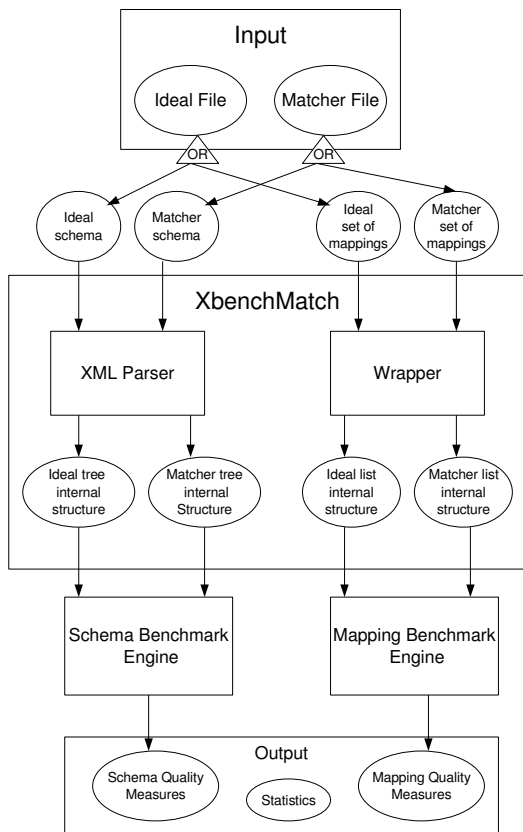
Input

Ideal File

Matcher File

OR

OR

Ideal schema

Matcher schema

Ideal set of mappings

Matcher set of mappings

XbenchMatch

XML Parser

Wrapper

Ideal tree internal structure

Matcher tree internal Structure

Ideal list internal structure

Matcher list internal structure

Schema Benchmark Engine

Mapping Benchmark Engine

Output

Schema Quality Measures

Statistics

Mapping Quality Measures